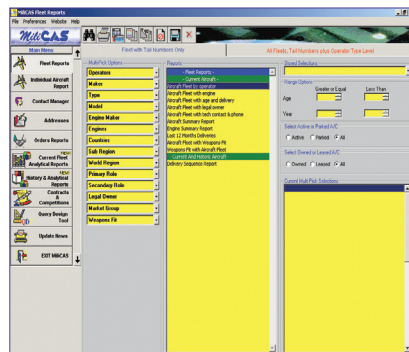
MilCAS Fleet Reports
File Preferences Website Help
MilCAS
Main Menu
Fleet with Tail Numbers Only
All Fleets, Tail Numbers plus Operator Type Level
Fleet Reports
Individual Aircraft Report
Contact Manager
Addresses
Orders Reports
NEW Current Fleet Analytical Reports
NEW History & Analytical Reports
Contracts & Competitions
Query Design Tool
Update News
EXIT MilCAS
MultiPick Options
Operators
Makes
Type
Model
Engine Maker
Engines
Countries
Sub Region
World Region
Primary Role
Secondary Role
Legal Owner
Market Group
Weapons Fit
Reports
- Fleet Reports -
- Current Aircraft -
Aircraft fleet by operator
Aircraft Fleet with engine
Aircraft Fleet with age and delivery
Aircraft Fleet with legal owner
Aircraft Fleet with tech contact & phone
Aircraft Summary Report
Engine Summary Report
Last 12 Months Deliveries
Aircraft Fleet with Weapons Fit
Weapons Fit with Aircraft Fleet
- Current and Historic Aircraft -
Delivery Sequence Report
Stored Selections
Range Options
Greater or Equal
Less Than
Age
Year
Select Active or Parked A/C
Active Parked All
Select Owned or Leased A/C
Owned Leased All
Current Multi Pick Selections